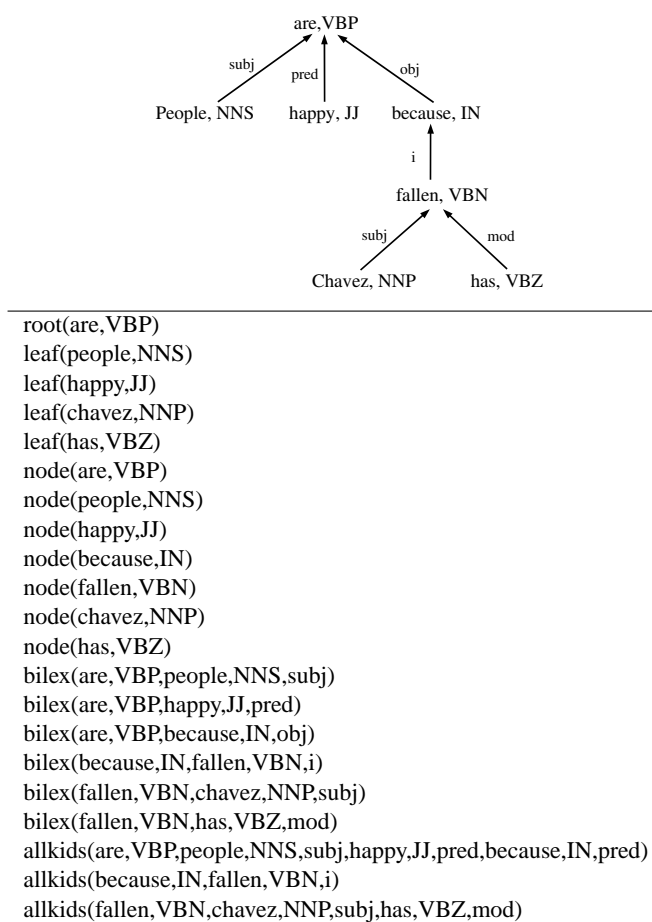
are,VBP

subj pred obj

People, NNS happy, JJ because, IN

i

fallen, VBN

subj mod

Chavez, NNP has, VBZ

root(are,VBP)
leaf(people,NNS)
leaf(happy,JJ)
leaf(chavez,NNP)
leaf(has,VBZ)
node(are,VBP)
node(people,NNS)
node(happy,JJ)
node(because,IN)
node(fallen,VBN)
node(chavez,NNP)
node(has,VBZ)
bilex(are,VBP,people,NNS,subj)
bilex(are,VBP,happy,JJ,pred)
bilex(are,VBP,because,IN,obj)
bilex(because,IN,fallen,VBN,i)
bilex(fallen,VBN,chavez,NNP,subj)
bilex(fallen,VBN,has,VBZ,mod)
allkids(are,VBP,people,NNS,subj,happy,JJ,pred,because,IN,pred)
allkids(because,IN,fallen,VBN,i)
allkids(fallen,VBN,chavez,NNP,subj,has,VBZ,mod)